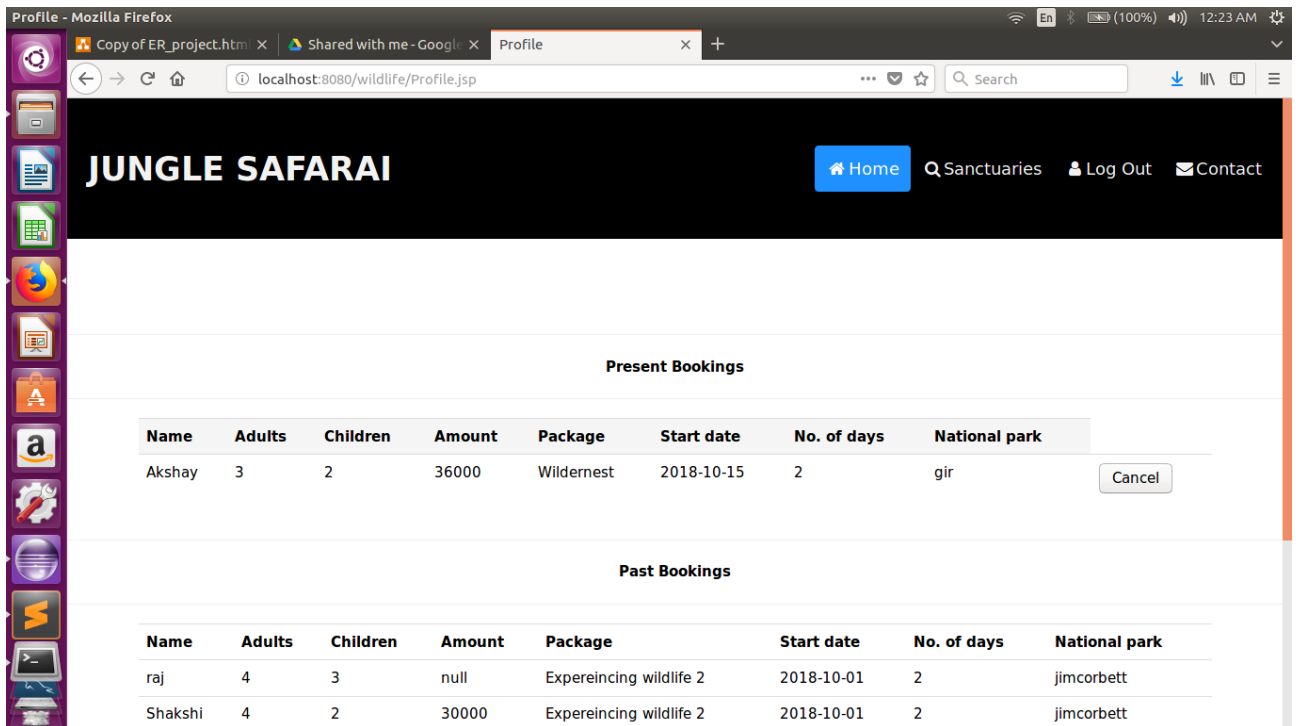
Profile - Mozilla Firefox

En (100%) 12:23 AM

Copy of ER_project.html × Shared with me - Google × Profile ×

localhost:8080/wildlife/Profile.jsp

Search

JUNGLE SAFARAI

Home Sanctuaries Log Out Contact

Present Bookings

| Name | Adults | Children | Amount | Package | Start date | No. of days | National park | |
|---|---|---|---|---|---|---|---|---|
| Akshay | 3 | 2 | 36000 | Wildernest | 2018-10-15 | 2 | gir | Cancel |

Past Bookings

| Name | Adults | Children | Amount | Package | Start date | No. of days | National park |
|---|---|---|---|---|---|---|---|
| raj | 4 | 3 | null | Expereincing wildlife 2 | 2018-10-01 | 2 | jimcorbett |
| Shakshi | 4 | 2 | 30000 | Expereincing wildlife 2 | 2018-10-01 | 2 | jimcorbett |